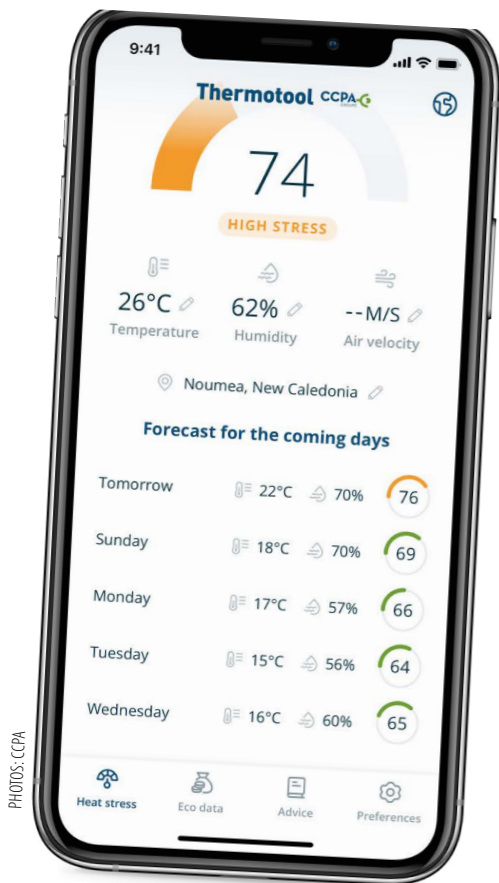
9:41

Thermotool CCPA

74

HIGH STRESS

26°C
Temperature

62%
Humidity

--M/S
Air velocity

Noumea, New Caledonia

Forecast for the coming days

| | | | |
|---|---|---|---|
| Tomorrow | 22°C | 70% | 76 |
| Sunday | 18°C | 70% | 69 |
| Monday | 17°C | 57% | 66 |
| Tuesday | 15°C | 56% | 64 |
| Wednesday | 16°C | 60% | 65 |

Heat stress
Eco data
Advice
Preferences

PHOTOS: CCPA